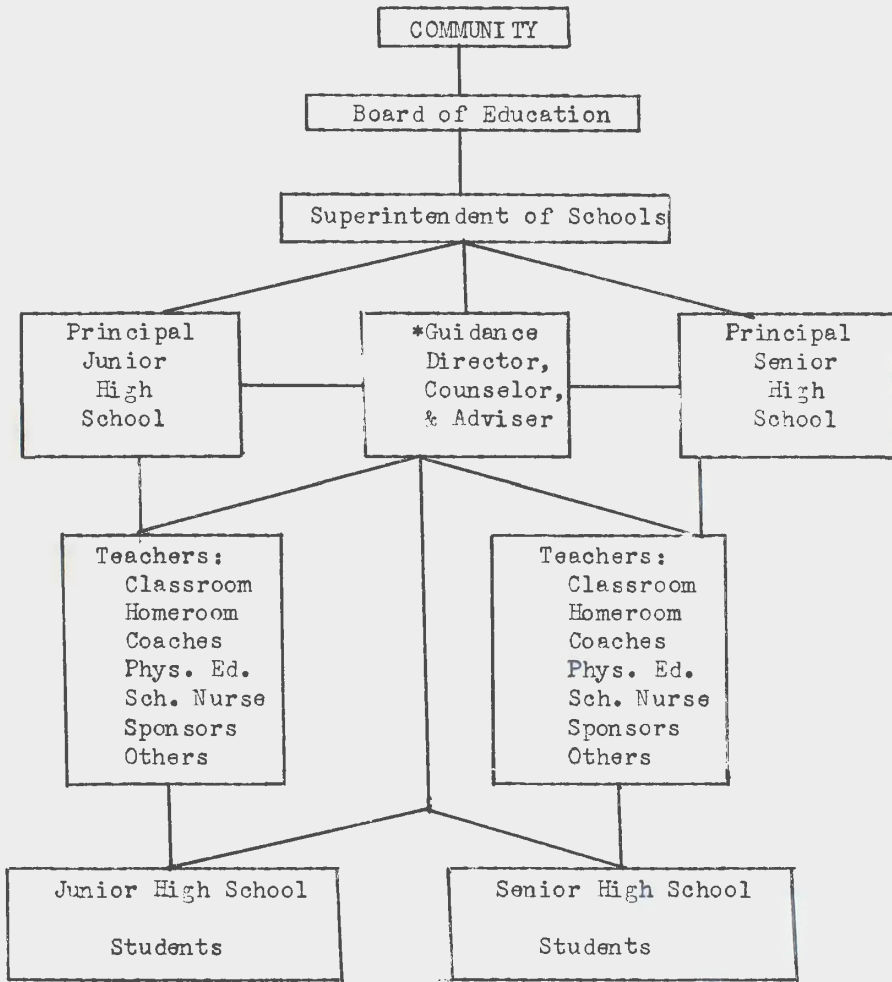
COMMUNITY

Board of Education

Superintendent of Schools

Principal Junior High School

*Guidance Director, Counselor, & Adviser

Principal Senior High School

Teachers:
Classroom
Homeroom
Coaches
Phys. Ed.
Sch. Nurse
Sponsors
Others

Teachers:
Classroom
Homeroom
Coaches
Phys. Ed.
Sch. Nurse
Sponsors
Others

Junior High School

Students

Senior High School

Students